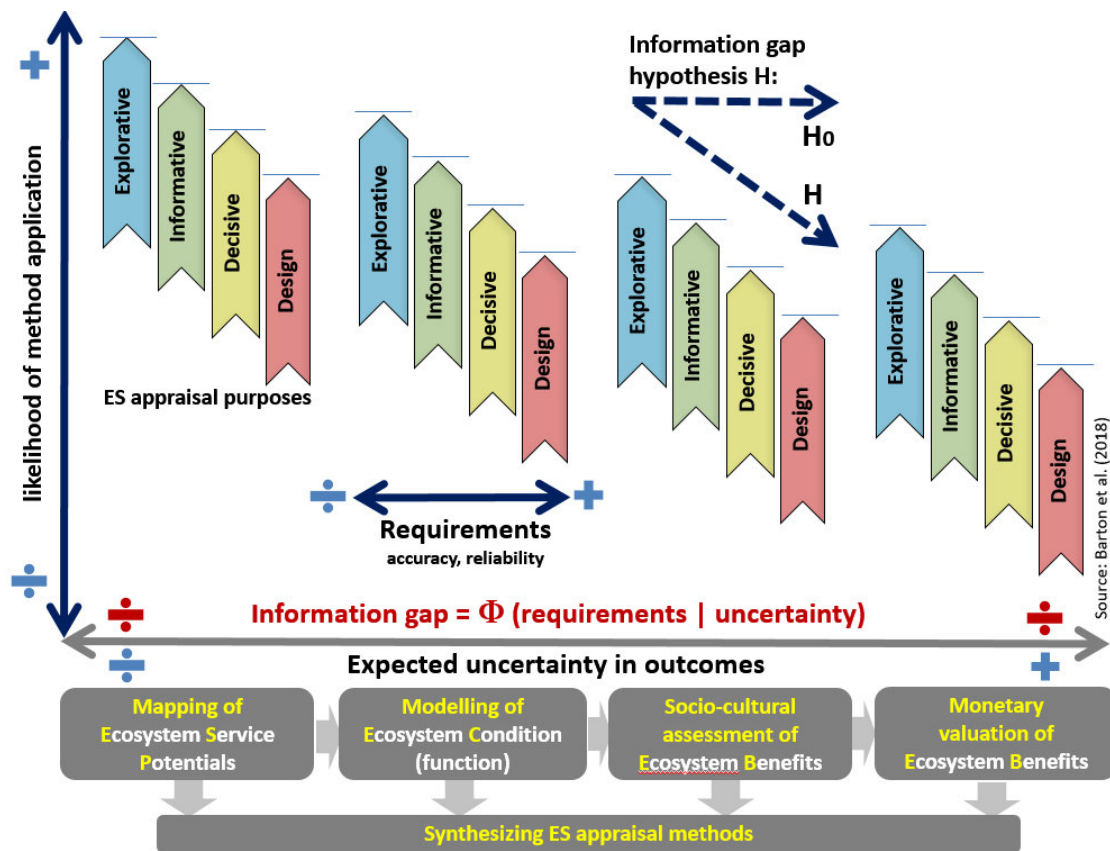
+

likelihood of method application

÷

Explorative
Informative
Decisive
Design

ES appraisal purposes

Explorative
Informative
Decisive
Design

÷ + 
Requirements
accuracy, reliability

Information gap hypothesis H:
$H_0$
H

Explorative
Informative
Decisive
Design

Explorative
Informative
Decisive
Design

Source: Barton et al. (2018)

÷ Information gap = $\Phi$ (requirements | uncertainty) ÷

÷ Expected uncertainty in outcomes +

Mapping of Ecosystem Service Potentials

Modelling of Ecosystem Condition (function)

Socio-cultural assessment of Ecosystem Benefits

Monetary valuation of Ecosystem Benefits

Synthesizing ES appraisal methods